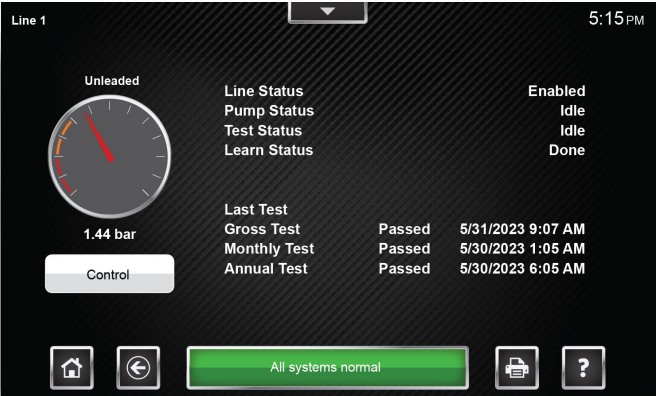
Line 1

5:15 PM

Unleaded

1.44 bar

Control

| | |
|---|---|
| Line Status | Enabled |
| Pump Status | Idle |
| Test Status | Idle |
| Learn Status | Done |

Last Test

| | | |
|---|---|---|
| Gross Test | Passed | 5/31/2023 9:07 AM |
| Monthly Test | Passed | 5/30/2023 1:05 AM |
| Annual Test | Passed | 5/30/2023 6:05 AM |

All systems normal

?